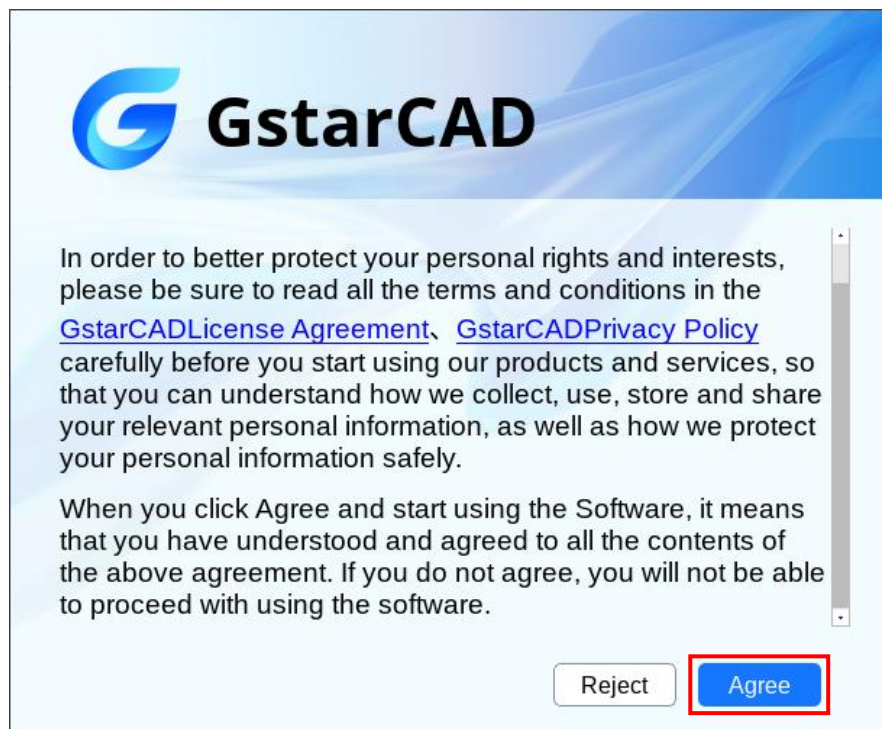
GstarCAD

In order to better protect your personal rights and interests, please be sure to read all the terms and conditions in the GstarCADLicense Agreement、GstarCADPrivacy Policy carefully before you start using our products and services, so that you can understand how we collect, use, store and share your relevant personal information, as well as how we protect your personal information safely.

When you click Agree and start using the Software, it means that you have understood and agreed to all the contents of the above agreement. If you do not agree, you will not be able to proceed with using the software.

Reject

Agree